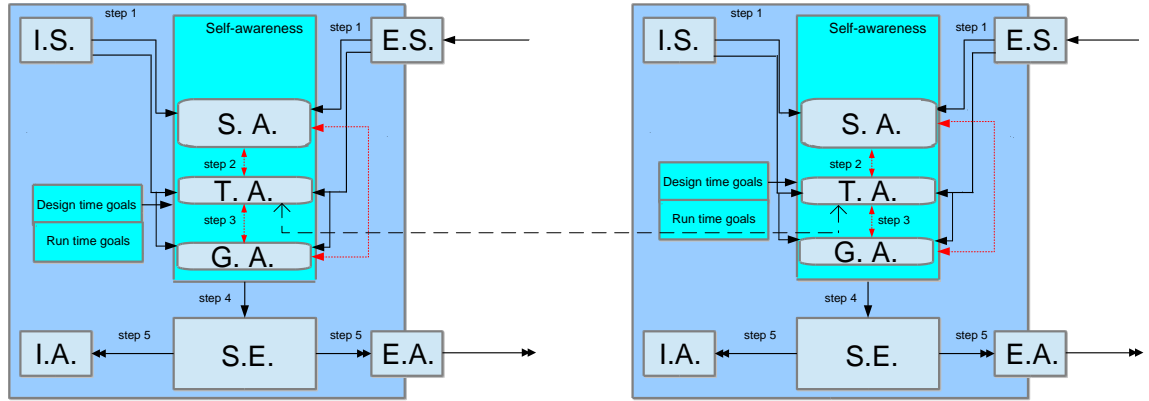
step 1
I.S.
Self-awareness
step 1
E.S.
S. A.
step 2
T. A.
Design time goals
step 3
Run time goals
G. A.
step 4
I.A.
step 5
S.E.
step 5
E.A.

step 1
I.S.
Self-awareness
step 1
E.S.
S. A.
step 2
Design time goals
T. A.
Run time goals
step 3
G. A.
step 4
I.A.
step 5
S.E.
step 5
E.A.